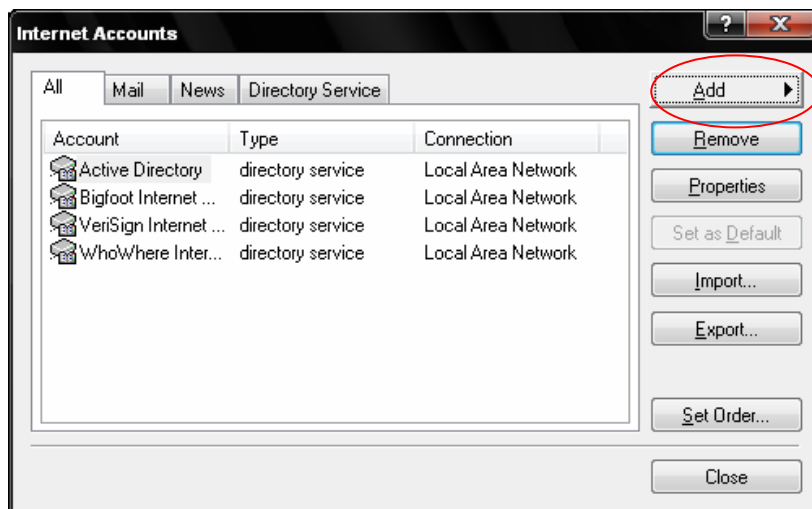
Internet Accounts

?

X

All

Mail

News

Directory Service

| Account | Type | Connection |
|---|---|---|
| Active Directory | directory service | Local Area Network |
| Bigfoot Internet ... | directory service | Local Area Network |
| VeriSign Internet ... | directory service | Local Area Network |
| WhoWhere Inter... | directory service | Local Area Network |

Add

Remove

Properties

Set as Default

Import...

Export...

Set Order...

Close